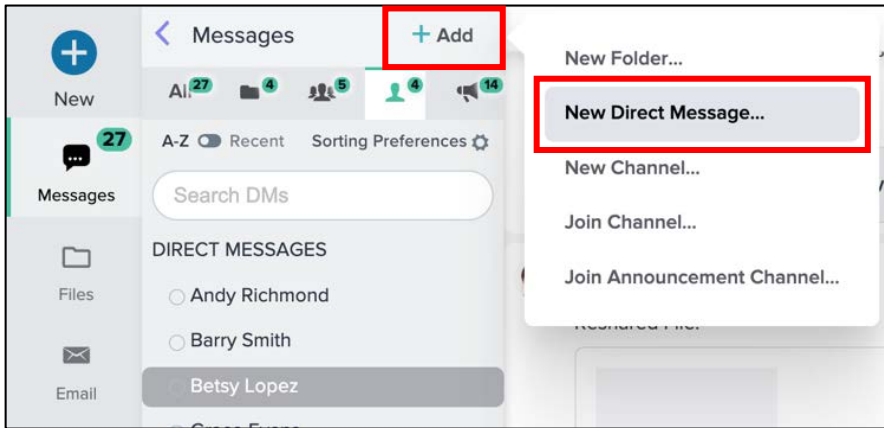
New

27

Messages

Files

Email

Messages

+ Add

All 27

4

5

4

14

A-Z Recent Sorting Preferences

Search DMs

DIRECT MESSAGES

Andy Richmond

Barry Smith

Betsy Lopez

New Folder...

New Direct Message...

New Channel...

Join Channel...

Join Announcement Channel...